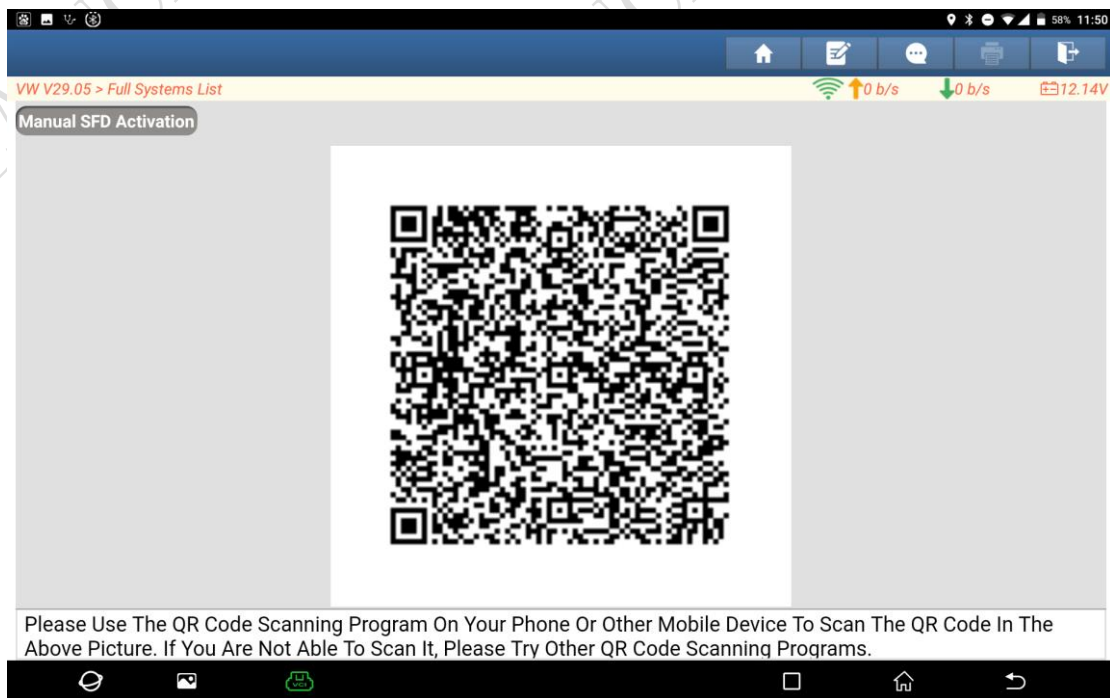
58% 11:50

VW V29.05 > Full Systems List

0 b/s

0 b/s

12.14V

Manual SFD Activation

Please Use The QR Code Scanning Program On Your Phone Or Other Mobile Device To Scan The QR Code In The Above Picture. If You Are Not Able To Scan It, Please Try Other QR Code Scanning Programs.

VCI